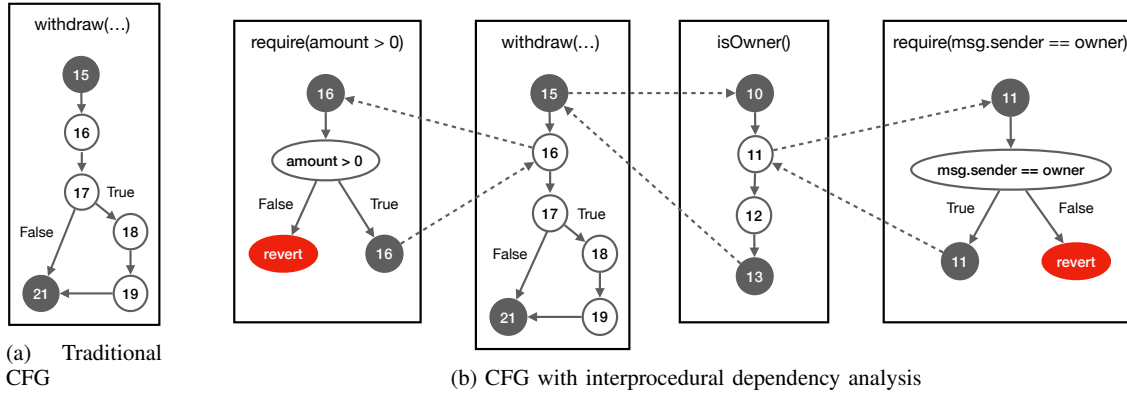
withdraw(...)

15

16

17 True

False

18

21

19

(a) Traditional CFG

require(amount > 0)

16

amount > 0

False True

revert

16

withdraw(...)

15

16

17 True

False

18

21

19

isOwner()

10

11

12

13

require(msg.sender == owner)

11

msg.sender == owner

True False

11

revert

(b) CFG with interprocedural dependency analysis